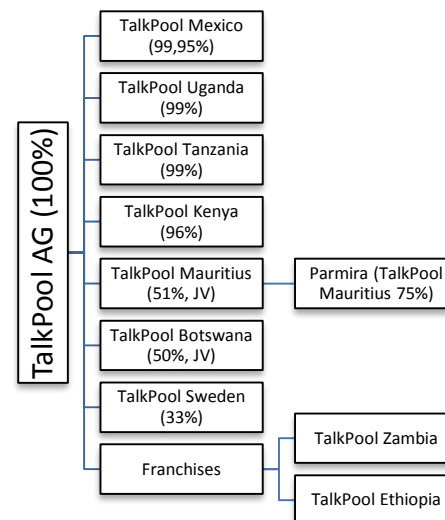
TalkPool AG (100%)

TalkPool Mexico (99,95%)

TalkPool Uganda (99%)

TalkPool Tanzania (99%)

TalkPool Kenya (96%)

TalkPool Mauritius (51%, JV)

Parmira (TalkPool Mauritius 75%)

TalkPool Botswana (50%, JV)

TalkPool Sweden (33%)

Franchises

TalkPool Zambia

TalkPool Ethiopia